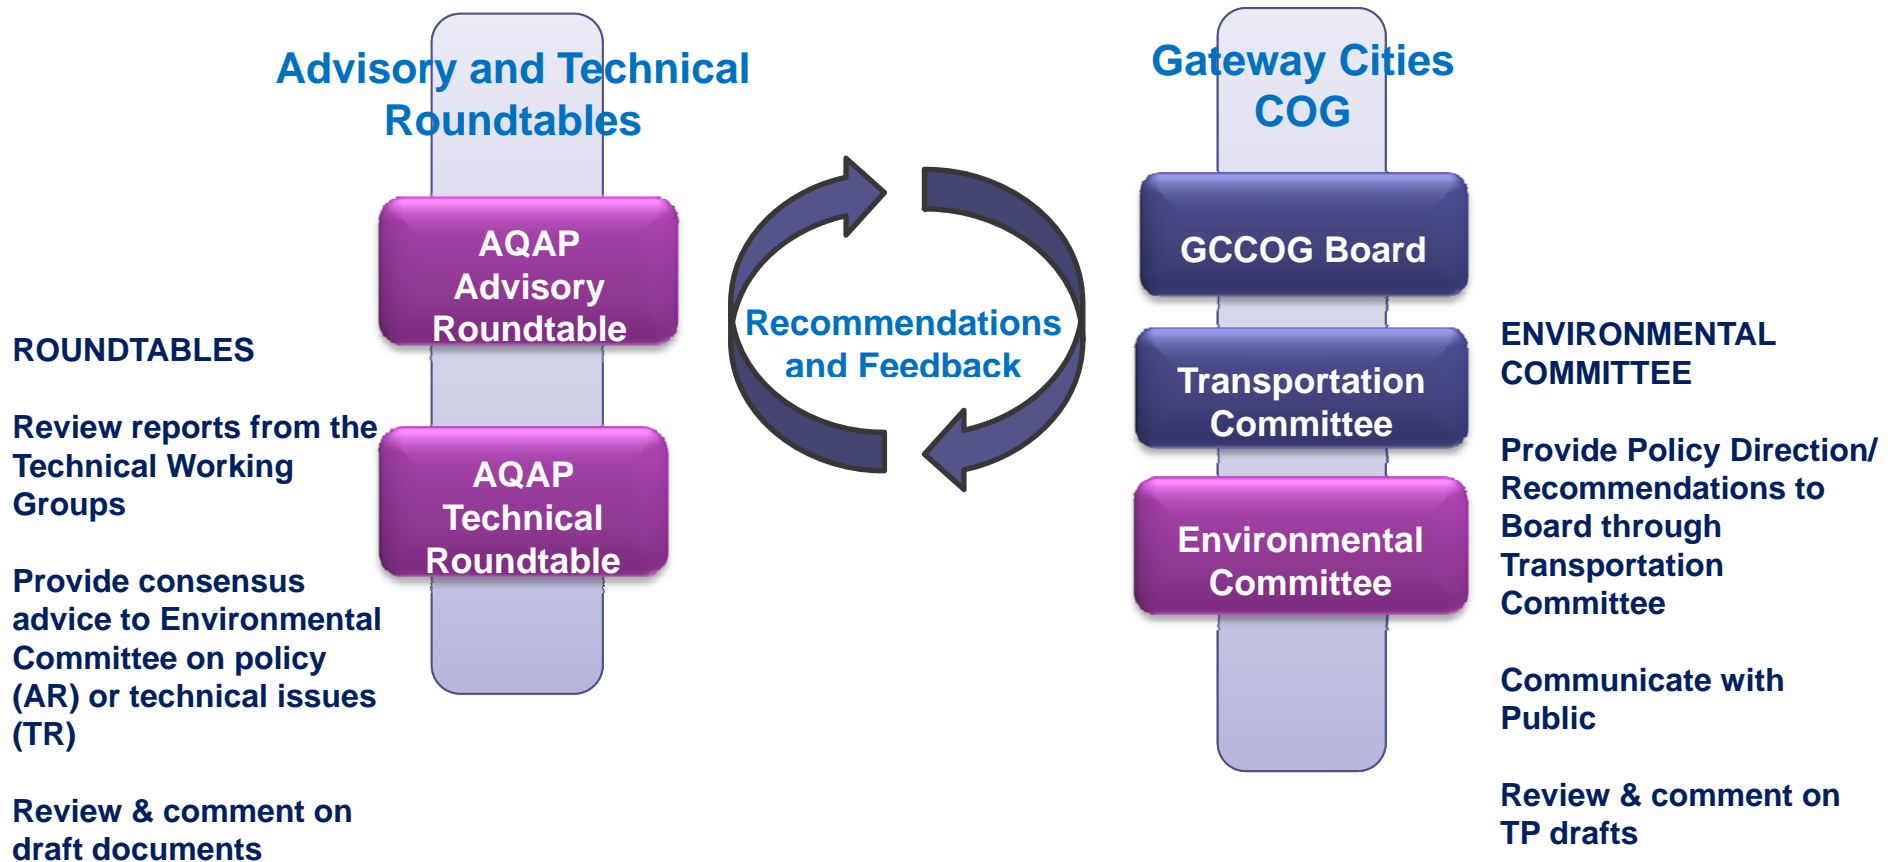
Advisory and Technical Roundtables

AQAP Advisory Roundtable

AQAP Technical Roundtable

ROUNDTABLES

Review reports from the Technical Working Groups

Provide consensus advice to Environmental Committee on policy (AR) or technical issues (TR)

Review & comment on draft documents

Recommendations and Feedback

Gateway Cities COG

GCCOG Board

Transportation Committee

Environmental Committee

ENVIRONMENTAL COMMITTEE

Provide Policy Direction/ Recommendations to Board through Transportation Committee

Communicate with Public

Review & comment on TP drafts